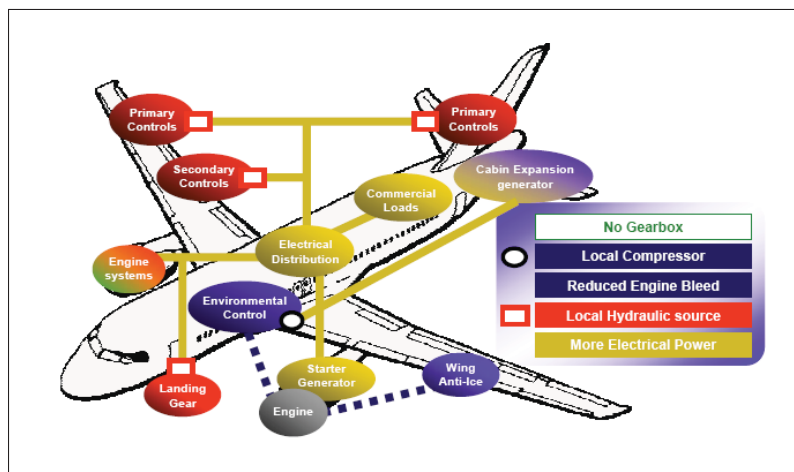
Primary Controls

Primary Controls

Secondary Controls

Cabin Expansion generator

Commercial Loads

Electrical Distribution

Engine systems

Environmental Control

Starter Generator

Wing Anti-Ice

Landing Gear

Engine

No Gearbox

Local Compressor

Reduced Engine Bleed

Local Hydraulic source

More Electrical Power